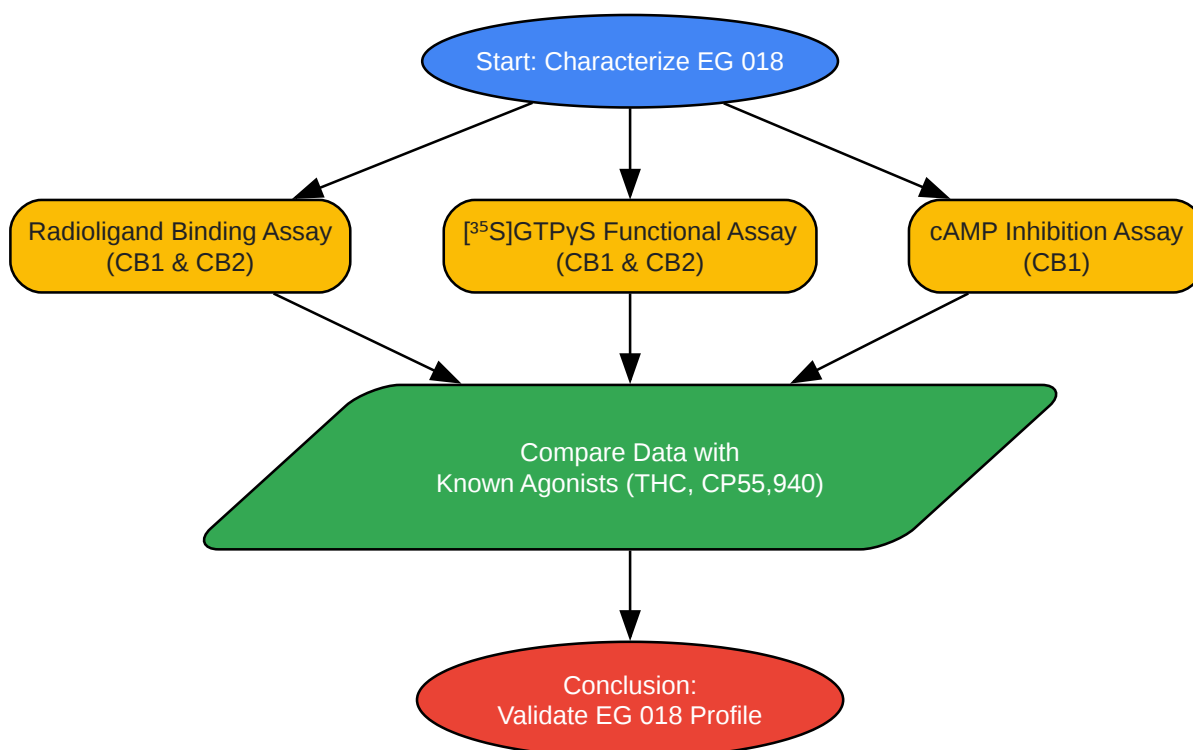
Start: Characterize EG 018

Radioligand Binding Assay (CB1 & CB2)

[$^{35}$S]GTPγS Functional Assay (CB1 & CB2)

cAMP Inhibition Assay (CB1)

Compare Data with Known Agonists (THC, CP55,940)

Conclusion: Validate EG 018 Profile